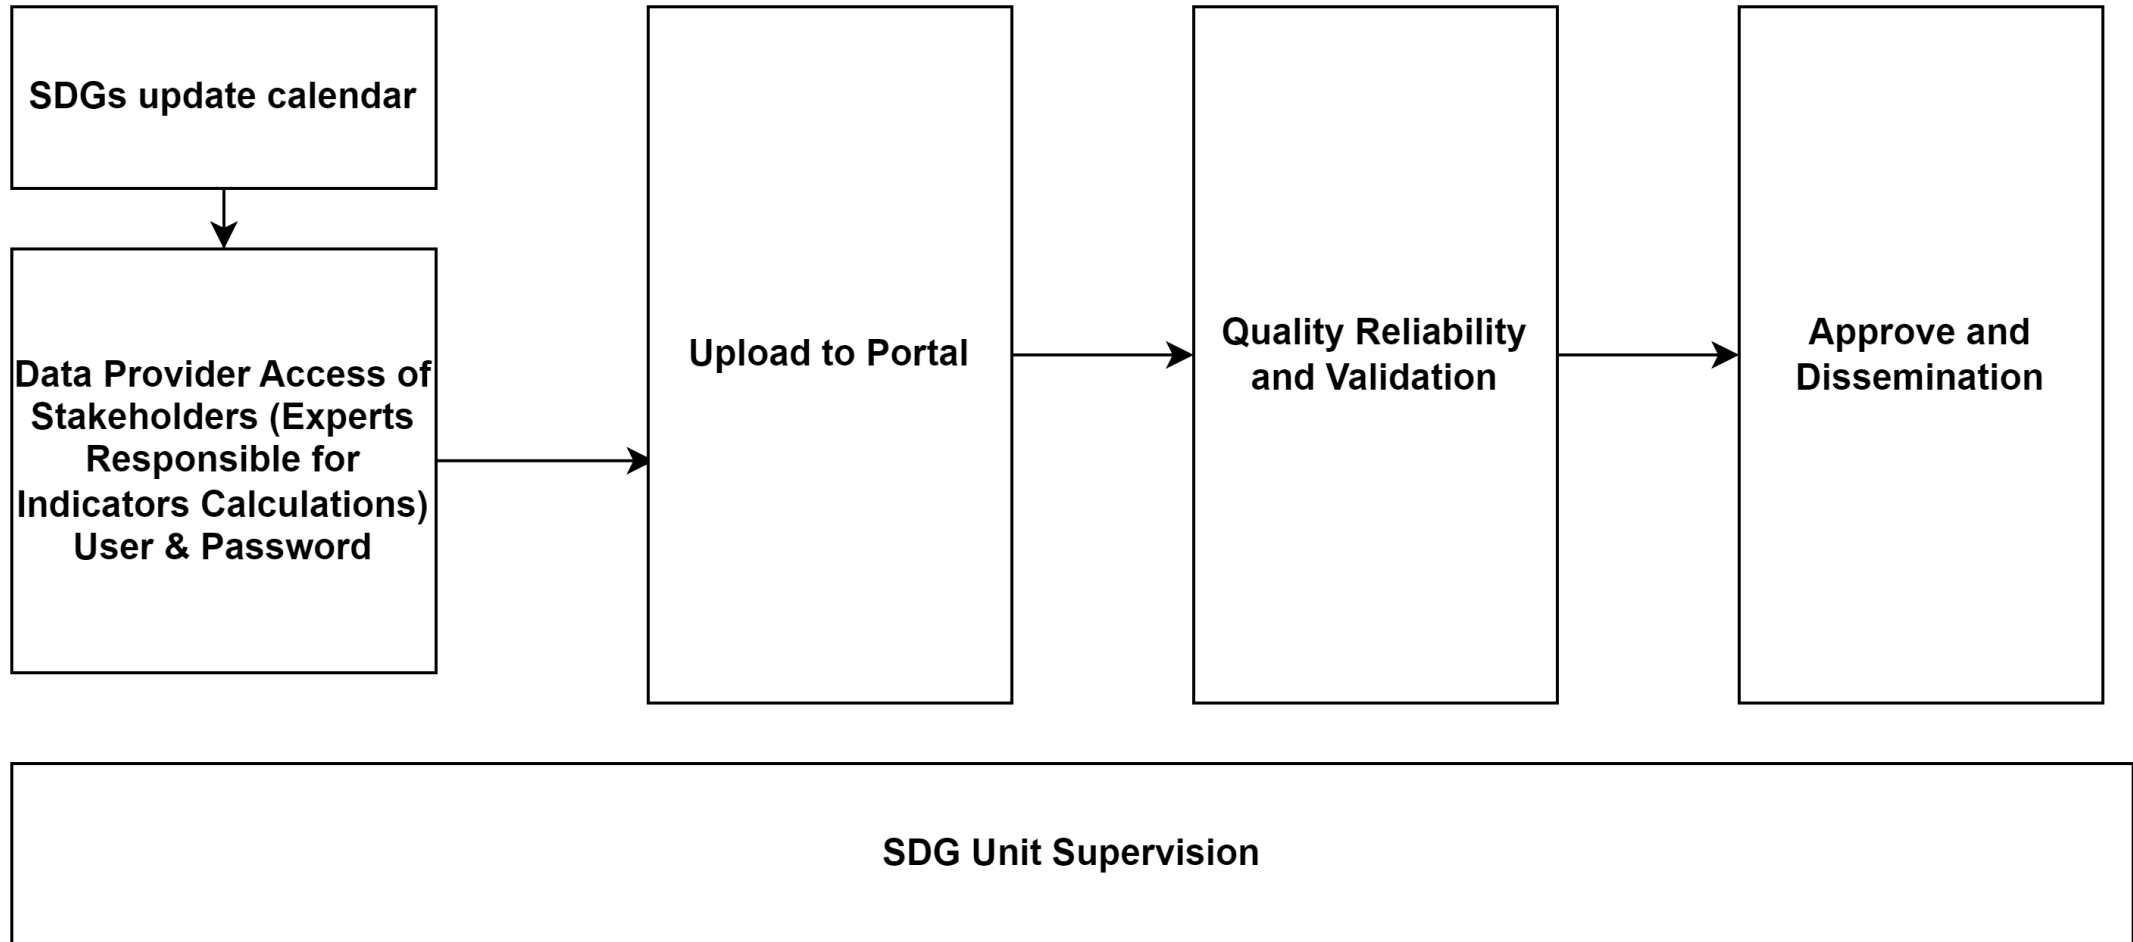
SDGs update calendar

Data Provider Access of Stakeholders (Experts Responsible for Indicators Calculations) User & Password

Upload to Portal

Quality Reliability and Validation

Approve and Dissemination

SDG Unit Supervision